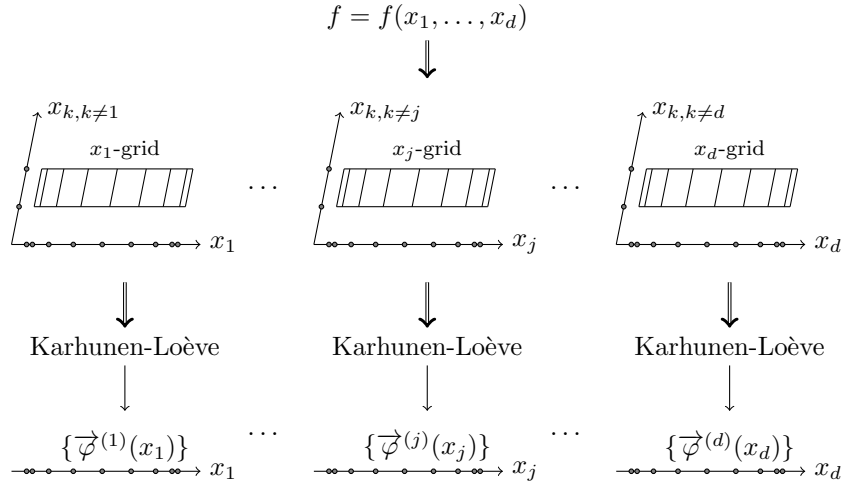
$f = f(x_1, \ldots, x_d)$

$x_{k,k\neq 1}$

$x_1$-grid

$x_1$

$\cdots$

$x_{k,k\neq j}$

$x_j$-grid

$x_j$

$\cdots$

$x_{k,k\neq d}$

$x_d$-grid

$x_d$

Karhunen-Loève

Karhunen-Loève

Karhunen-Loève

$\{\overrightarrow{\varphi}^{(1)}(x_1)\}$

$x_1$

$\cdots$

$\{\overrightarrow{\varphi}^{(j)}(x_j)\}$

$x_j$

$\cdots$

$\{\overrightarrow{\varphi}^{(d)}(x_d)\}$

$x_d$